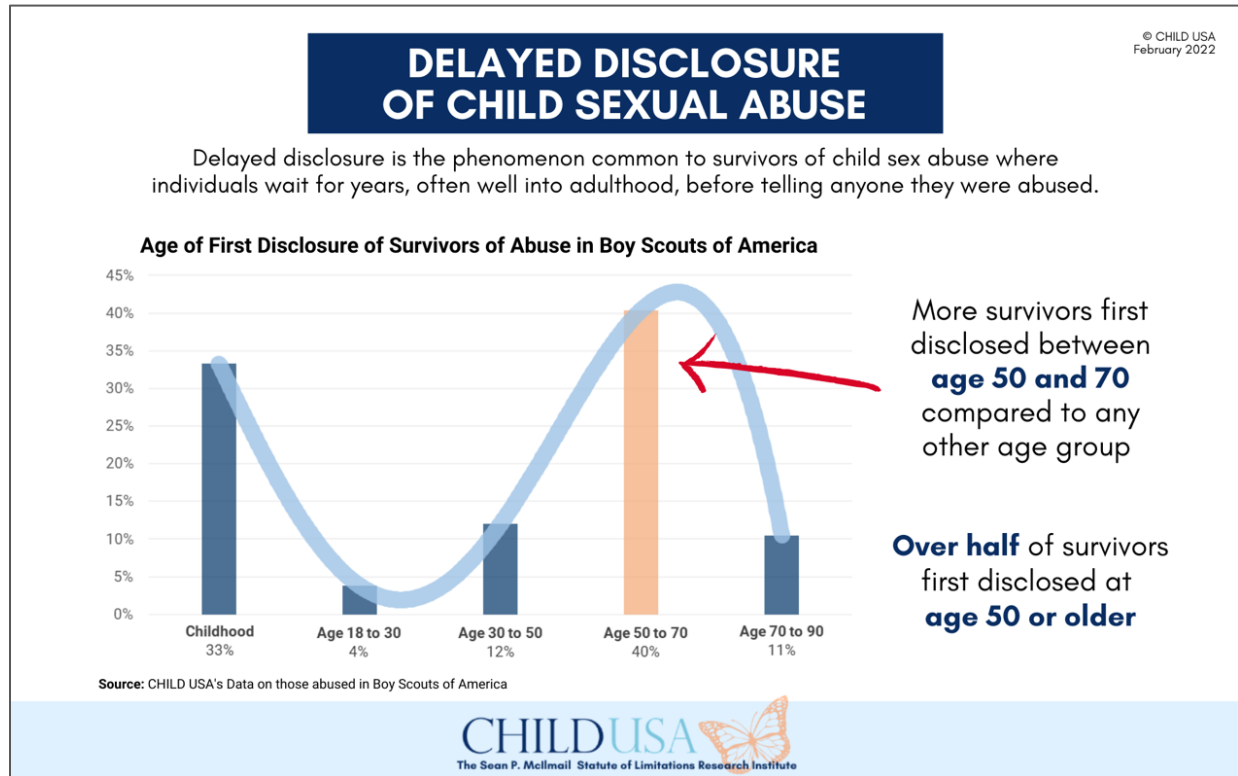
© CHILD USA
February 2022

DELAYED DISCLOSURE OF CHILD SEXUAL ABUSE

Delayed disclosure is the phenomenon common to survivors of child sex abuse where individuals wait for years, often well into adulthood, before telling anyone they were abused.

Age of First Disclosure of Survivors of Abuse in Boy Scouts of America

45%
40%
35%
30%
25%
20%
15%
10%
5%
0%

Childhood
33%

Age 18 to 30
4%

Age 30 to 50
12%

Age 50 to 70
40%

Age 70 to 90
11%

More survivors first disclosed between age 50 and 70 compared to any other age group

Over half of survivors first disclosed at age 50 or older

Source: CHILD USA's Data on those abused in Boy Scouts of America

CHILD USA
The Sean P. McIlmail Statute of Limitations Research Institute